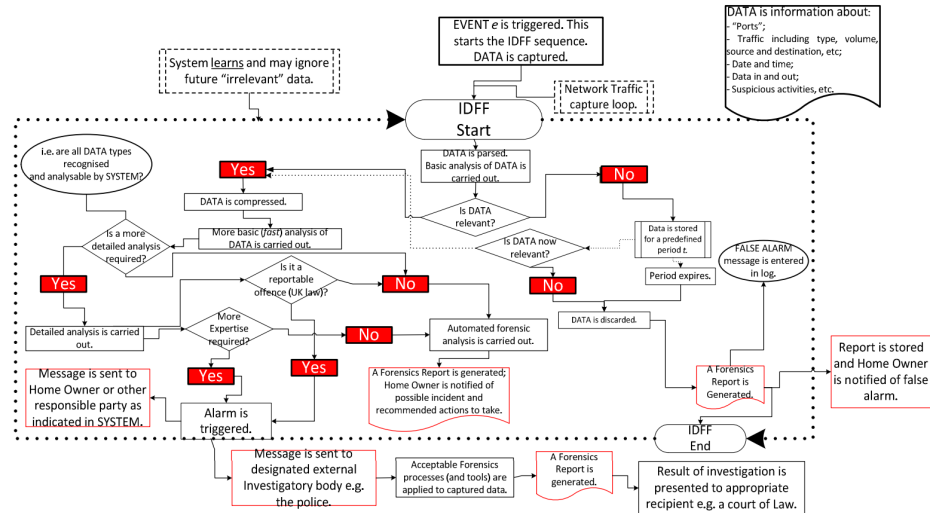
EVENT *e* is triggered. This starts the IDFF sequence. DATA is captured.

DATA is information about:
- "Ports";
- Traffic including type, volume, source and destination, etc;
- Date and time;
- Data in and out;
- Suspicious activities, etc.

System learns and may ignore future "irrelevant" data.

Network Traffic capture loop.

IDFF Start

i.e. are all DATA types recognised and analysable by SYSTEM?

Yes

DATA is compressed.

DATA is parsed. Basic analysis of DATA is carried out.

No

Is DATA relevant?

Data is stored for a predefined period *t*.

Is DATA now relevant?

Is a more detailed analysis required?

More basic (*fast*) analysis of DATA is carried out.

Period expires.

Yes

Is it a reportable offence (UK law)?

No

No

FALSE ALARM message is entered in log.

DATA is discarded.

Detailed analysis is carried out.

More Expertise required?

No

Automated forensic analysis is carried out.

Yes

Yes

A Forensics Report is generated; Home Owner is notified of possible incident and recommended actions to take.

A Forensics Report is Generated.

Report is stored and Home Owner is notified of false alarm.

Message is sent to Home Owner or other responsible party as indicated in SYSTEM.

Alarm is triggered.

IDFF End

Message is sent to designated external Investigatory body e.g. the police.

Acceptable Forensics processes (and tools) are applied to captured data.

A Forensics Report is generated.

Result of investigation is presented to appropriate recipient e.g. a court of Law.